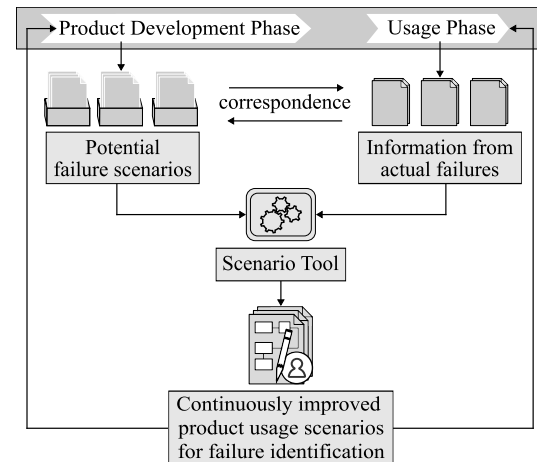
Product Development Phase

Usage Phase

correspondence

Potential failure scenarios

Information from actual failures

Scenario Tool

Continuously improved product usage scenarios for failure identification